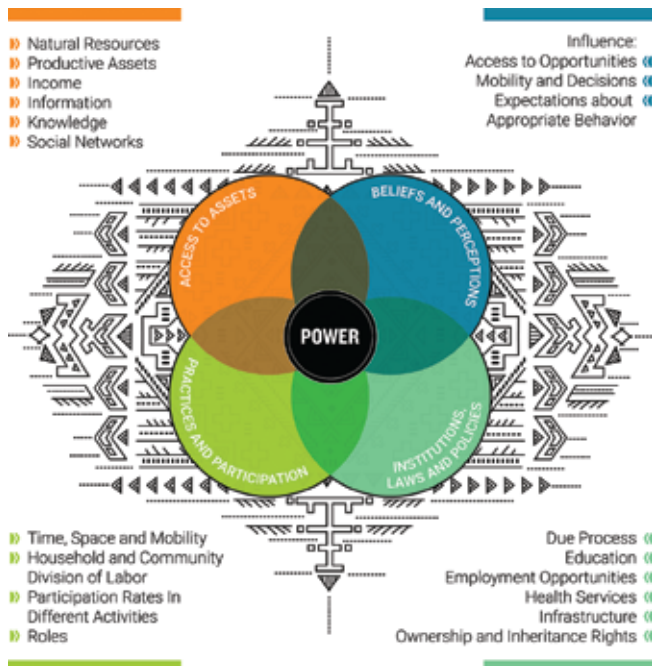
Natural Resources
Productive Assets
Income
Information
Knowledge
Social Networks

Influence:
Access to Opportunities
Mobility and Decisions
Expectations about Appropriate Behavior

ACCESS TO ASSETS

BELIEFS AND PERCEPTIONS

POWER

PRACTICES AND PARTICIPATION

INSTITUTIONS, LAWS AND POLICIES

Time, Space and Mobility
Household and Community Division of Labor
Participation Rates In Different Activities
Roles

Due Process
Education
Employment Opportunities
Health Services
Infrastructure
Ownership and Inheritance Rights